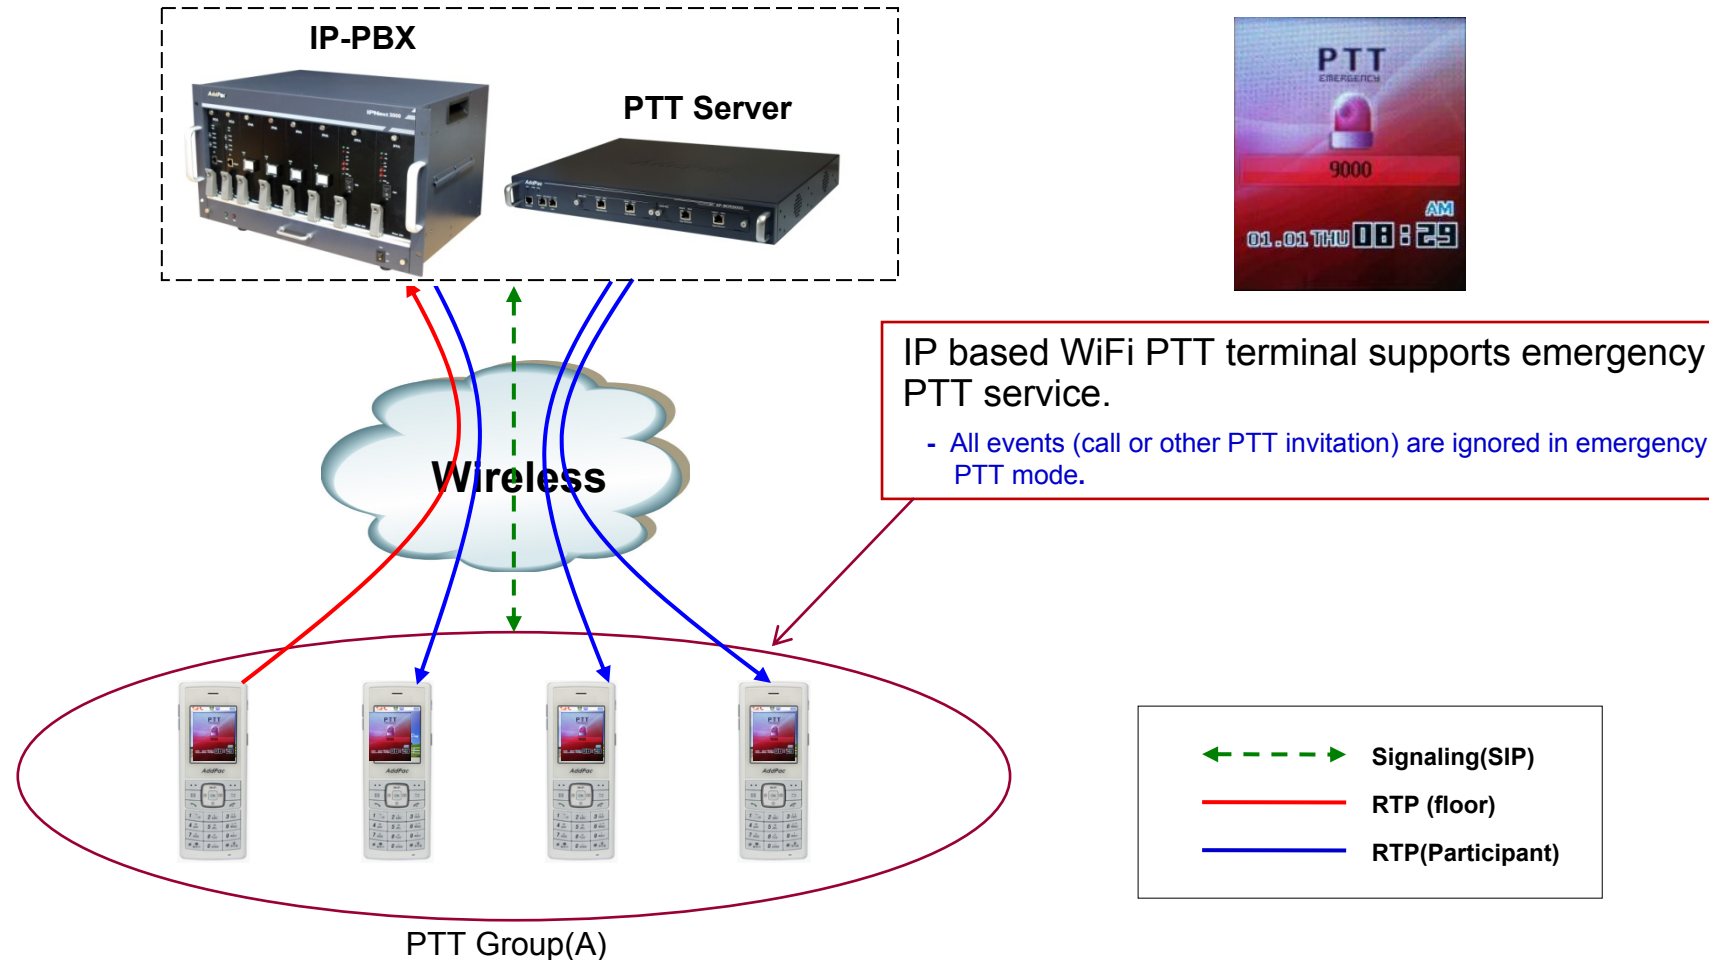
IP-PBX

PTT Server

PTT
EMERGENCY
9000
AM
01.01 THU 08:29

IP based WiFi PTT terminal supports emergency PTT service.

- All events (call or other PTT invitation) are ignored in emergency PTT mode.

Wireless

Signaling(SIP)
RTP (floor)
RTP(Participant)

PTT Group(A)